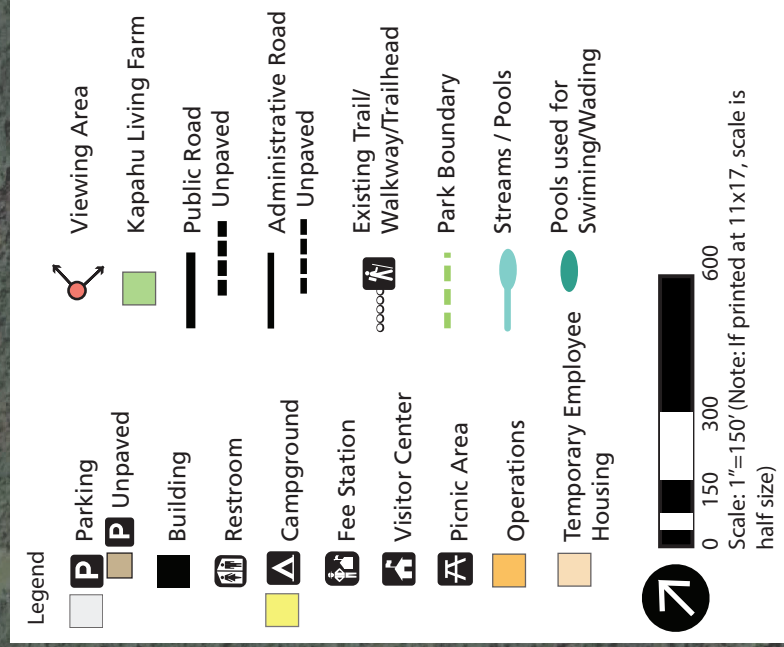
Legend

Parking

P Unpaved

Building

Restroom

Campground

Fee Station

Visitor Center

Picnic Area

Operations

Temporary Employee Housing

Viewing Area

Kapahu Living Farm

Public Road

Unpaved

Administrative Road

Unpaved

Existing Trail/ Walkway/Trailhead

Park Boundary

Streams / Pools

Pools used for Swiming/Wading

0 150 300 600

Scale: 1"=150' (Note: If printed at 11x17, scale is half size)